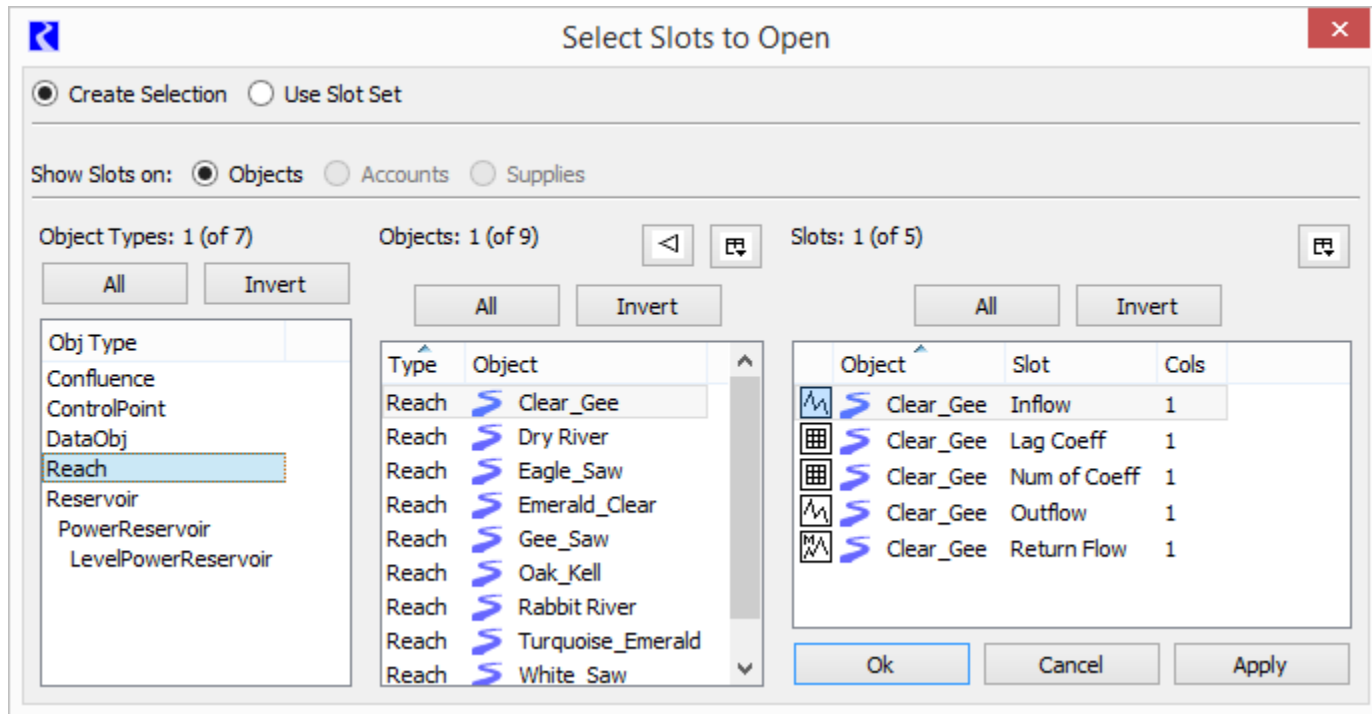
Select Slots to Open

Create Selection Use Slot Set

Show Slots on: Objects Accounts Supplies

Object Types: 1 (of 7)

All Invert

| Obj Type |
|---|
| Confluence |
| ControlPoint |
| DataObj |
| Reach |
| Reservoir |
| PowerReservoir |
| LevelPowerReservoir |

Objects: 1 (of 9)

All Invert

| Type | Object |
|---|---|
| Reach | Clear_Gee |
| Reach | Dry River |
| Reach | Eagle_Saw |
| Reach | Emerald_Clear |
| Reach | Gee_Saw |
| Reach | Oak_Kell |
| Reach | Rabbit River |
| Reach | Turquoise_Emerald |
| Reach | White_Saw |

Slots: 1 (of 5)

All Invert

| Object | Slot | Cols |
|---|---|---|
| Clear_Gee | Inflow | 1 |
| Clear_Gee | Lag Coeff | 1 |
| Clear_Gee | Num of Coeff | 1 |
| Clear_Gee | Outflow | 1 |
| Clear_Gee | Return Flow | 1 |

Ok Cancel Apply